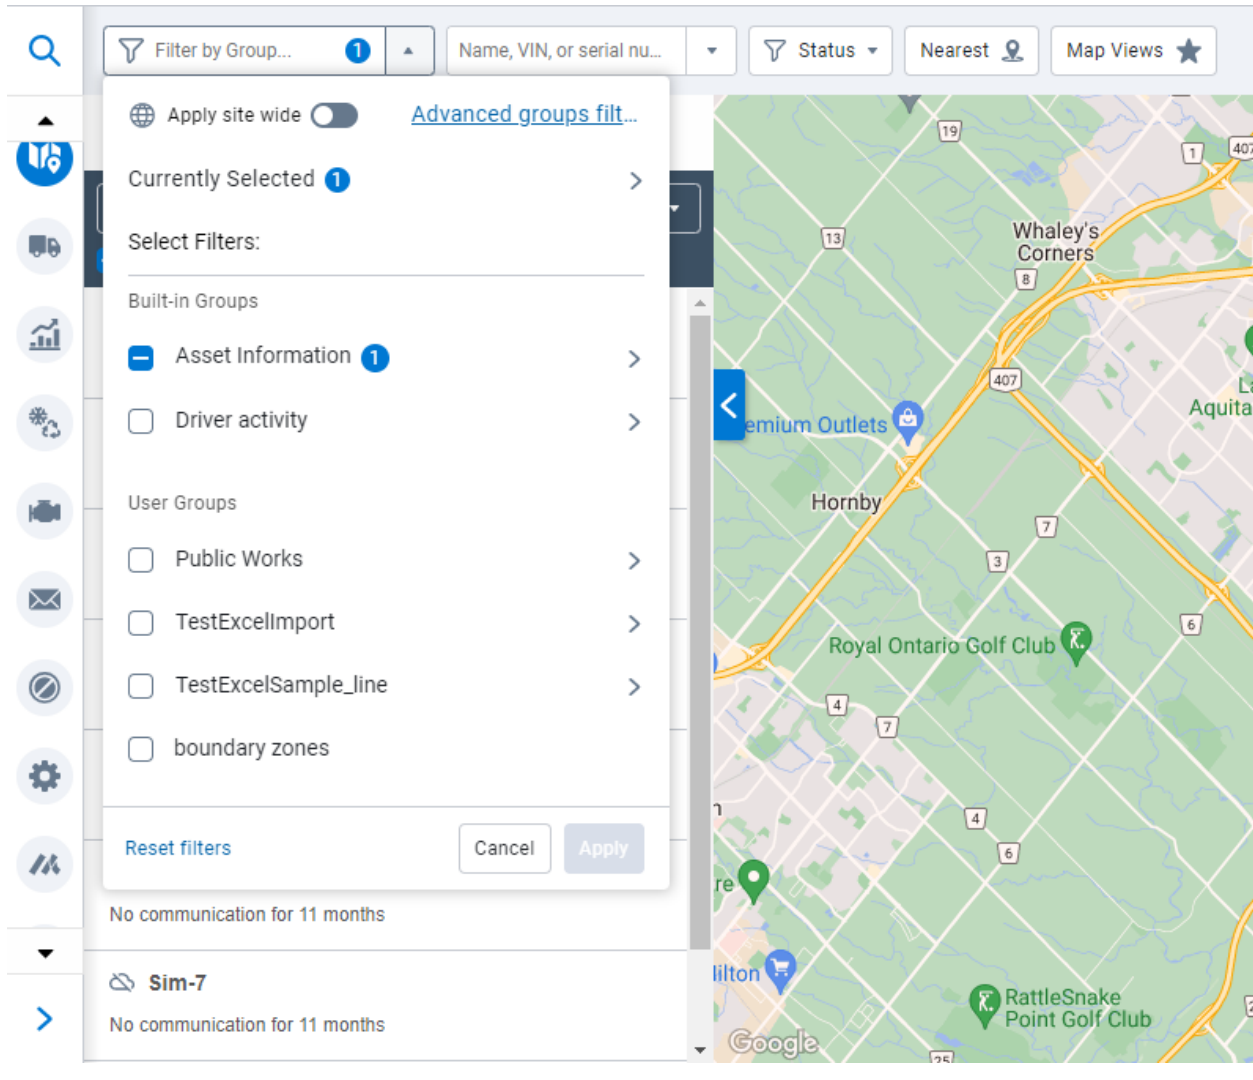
Filter by Group... 1
Name, VIN, or serial nu...
Status
Nearest
Map Views

Apply site wide
Advanced groups filt...
Currently Selected 1
Select Filters:
Built-in Groups
Asset Information 1
Driver activity
User Groups
Public Works
TestExcelImport
TestExcelSample_line
boundary zones
Reset filters
Cancel
Apply

No communication for 11 months
Sim-7
No communication for 11 months

19
1
407
Whaley's Corners
13
8
407
La
Aquita
emium Outlets
Hornby
7
3
6
Royal Ontario Golf Club
4
7
n
4
6
re
lilton
RattleSnake Point Golf Club
Google
25